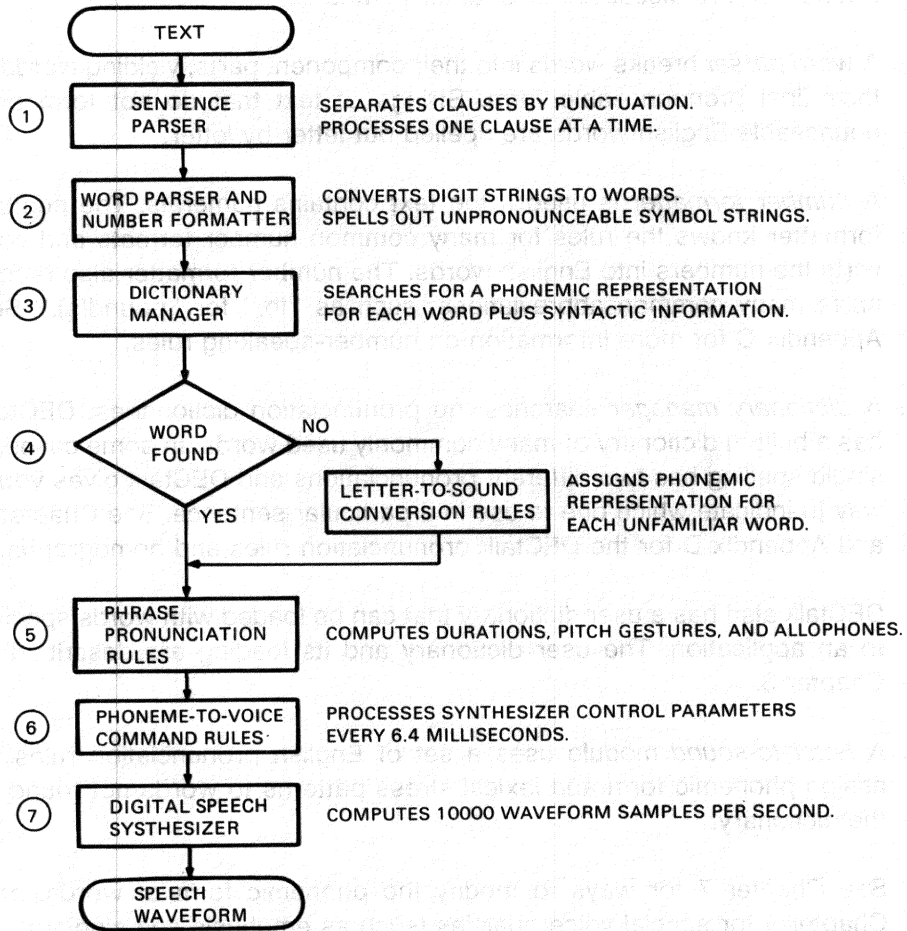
TEXT

1 SENTENCE PARSER

SEPARATES CLAUSES BY PUNCTUATION. PROCESSES ONE CLAUSE AT A TIME.

2 WORD PARSER AND NUMBER FORMATTER

CONVERTS DIGIT STRINGS TO WORDS. SPELLS OUT UNPRONOUNCEABLE SYMBOL STRINGS.

3 DICTIONARY MANAGER

SEARCHES FOR A PHONEMIC REPRESENTATION FOR EACH WORD PLUS SYNTACTIC INFORMATION.

4 WORD FOUND

NO

YES

LETTER-TO-SOUND CONVERSION RULES

ASSIGNS PHONEMIC REPRESENTATION FOR EACH UNFAMILIAR WORD.

5 PHRASE PRONUNCIATION RULES

COMPUTES DURATIONS, PITCH GESTURES, AND ALLOPHONES.

6 PHONEME-TO-VOICE COMMAND RULES

PROCESSES SYNTHESIZER CONTROL PARAMETERS EVERY 6.4 MILLISECONDS.

7 DIGITAL SPEECH SYSTHESIZER

COMPUTES 10000 WAVEFORM SAMPLES PER SECOND.

SPEECH WAVEFORM